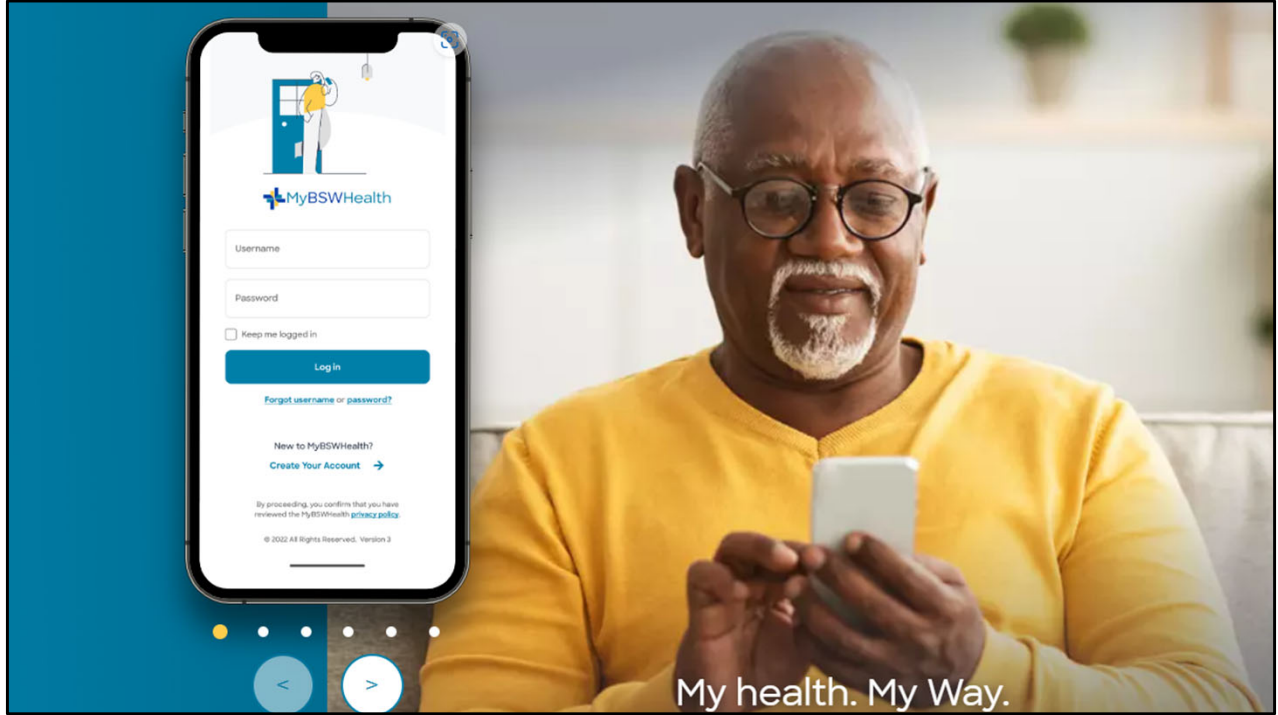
MyBSWHealth

Username

Password

Keep me logged in

Log in

Forgot username or password?

New to MyBSWHealth?

Create Your Account →

By proceeding, you confirm that you have reviewed the MyBSWHealth privacy policy.

© 2022 All Rights Reserved. Version 3

<

>

My health. My Way.